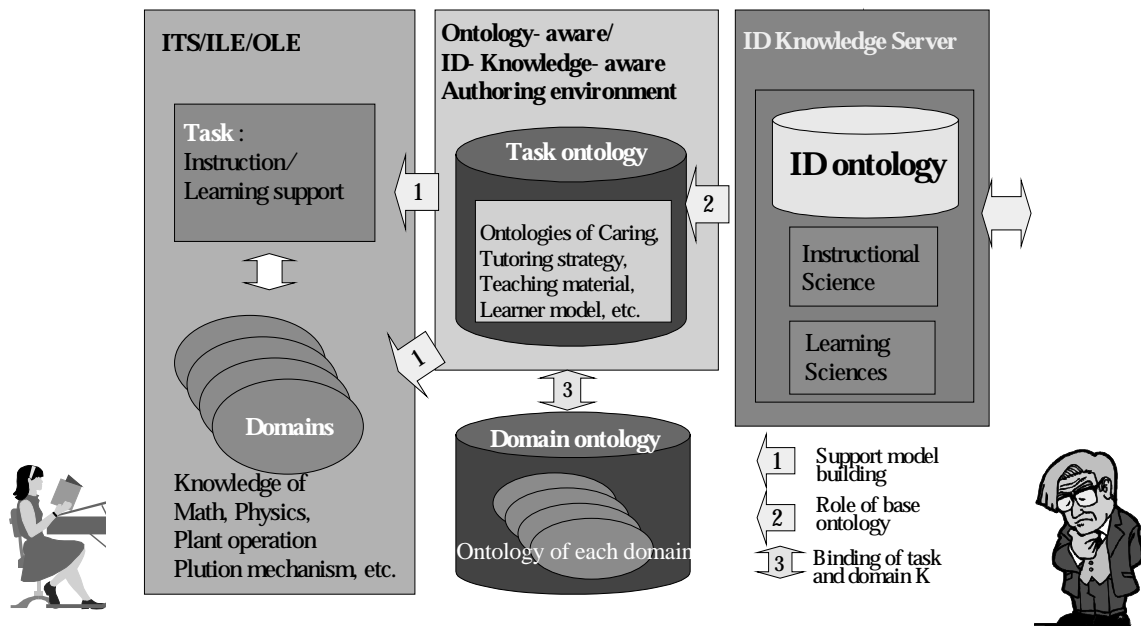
ITS/ILE/OLE

Task : Instruction/ Learning support

Domains

Knowledge of Math, Physics, Plant operation Plution mechanism, etc.

Ontology- aware/ ID- Knowledge- aware Authoring environment

Task ontology

Ontologies of Caring, Tutoring strategy, Teaching material, Learner model, etc.

1

1

2

3

Domain ontology

Ontology of each domain

ID Knowledge Server

ID ontology

Instructional Science

Learning Sciences

1 Support model building

2 Role of base ontology

3 Binding of task and domain K